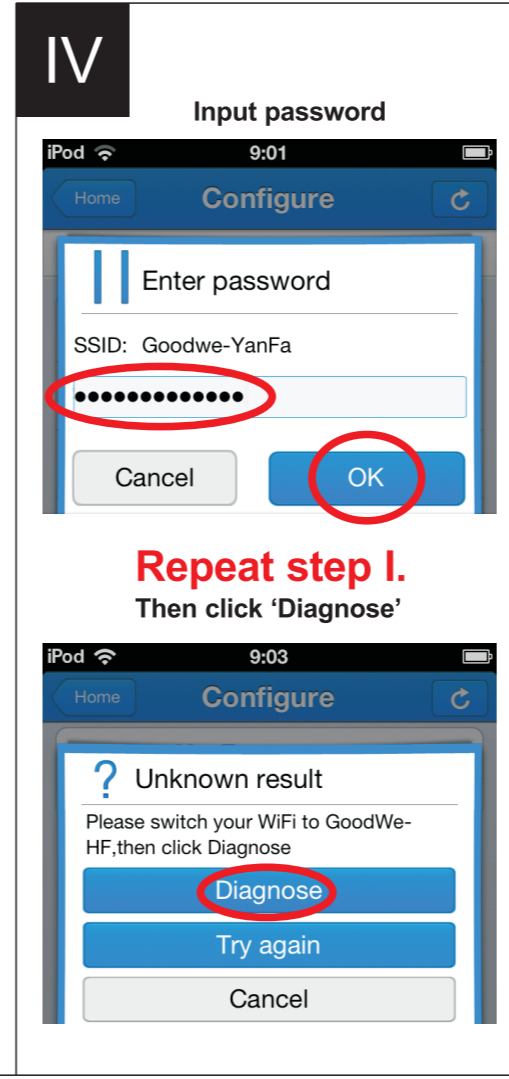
IV

Input password

iPod 9:01

Home Configure

Enter password

SSID: Goodwe-YanFa

•••••••••••••

Cancel OK

Repeat step I.

Then click 'Diagnose'

iPod 9:03

Home Configure

? Unknown result

Please switch your WiFi to GoodWe-HF,then click Diagnose

Diagnose

Try again

Cancel